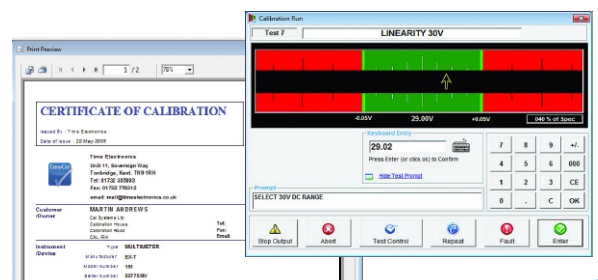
Print Preview

1 / 2

75%

CERTIFICATE OF CALIBRATION

Issued By : Time Electronics

Date of Issue : 20 May 2009

Time Electronics
Unit 11, Sovereign Way
Tonbridge, Kent, TN9 1RH
Tel: 01732 355993
Fax: 01732 770312
email: mail@timeelectronics.co.uk

Customer /Owner

MARTIN ANDREWS

Cal Systems Ltd
Calibration House
Calibration Road
CAL 1B4

Tel:
Fax:
Email:

Instrument /Device

Type MULTIMETER
Manufacturer EX-T
Model Number 101
Serial Number 5277A8V

Calibration Run

Test 7

LINEARITY 30V

-0.05V

29.00V

+0.05V

040 % of Spec

Keyboard Entry

29.02

Press Enter (or click ok) to Confirm

Hide Test Prompt

Prompt

SELECT 30V DC RANGE

| 7 | 8 | 9 | +/- |
|---|---|---|---|
| 4 | 5 | 6 | 000 |
| 1 | 2 | 3 | CE |
| 0 | . | C | OK |

Stop Output

Abort

Test Control

Repeat

Fault

Enter